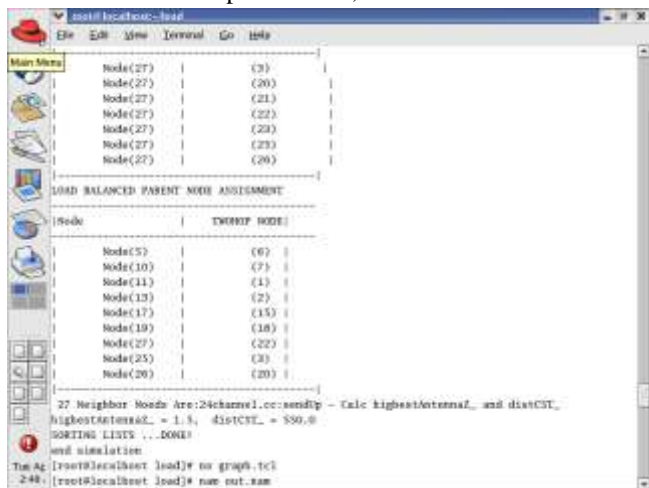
root@localhost:~/load

File Edit View Terminal Go Help

Main Menu

| Node(27) | (3) |
| Node(27) | (20) |
| Node(27) | (21) |
| Node(27) | (22) |
| Node(27) | (23) |
| Node(27) | (25) |
| Node(27) | (26) |

LOAD BALANCED PARENT NODE ASSIGNMENT

|Node | TWOHOP NODE|

| Node(5) | (6) |
| Node(10) | (7) |
| Node(11) | (1) |
| Node(13) | (2) |
| Node(17) | (15) |
| Node(19) | (18) |
| Node(27) | (22) |
| Node(25) | (3) |
| Node(26) | (20) |

27 Neighbor Nodes Are:24channel.cc:sendUp - Calc highestAntennaZ_ and distCST_
highestAntennaZ_ = 1.5, distCST_ = 550.0
SORTING LISTS ...DONE!
end simulation
[root@localhost load]# ns graph.tcl
[root@localhost load]# nam out.nam

Tue Aug
2:48